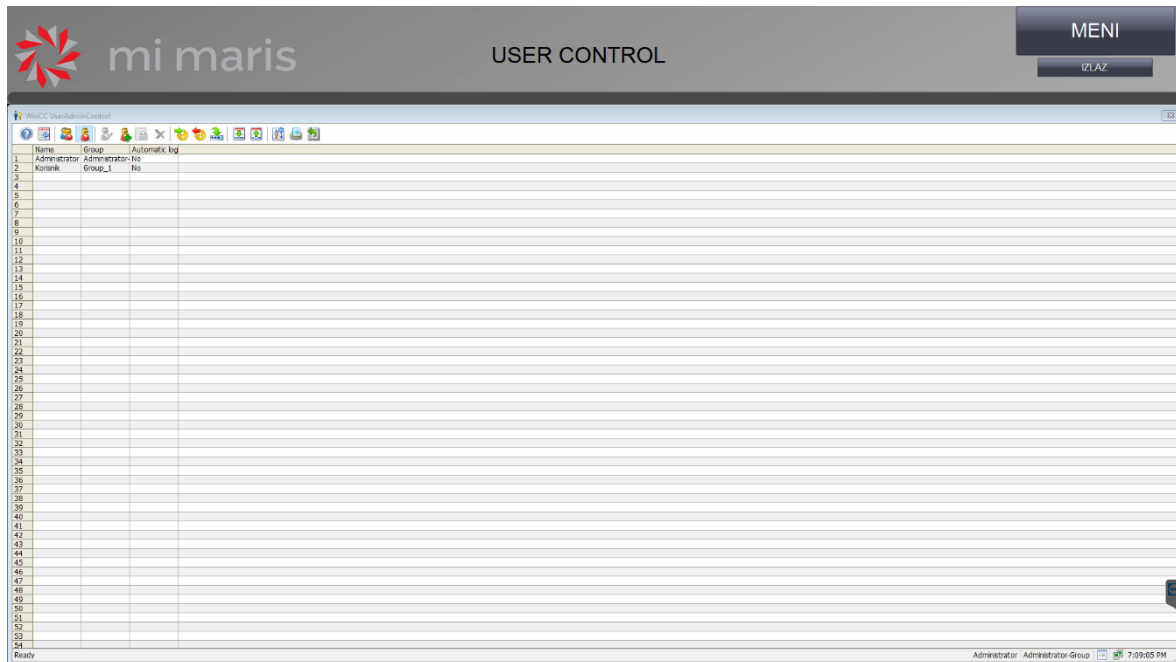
mi maris

USER CONTROL

MENI

IZLAZ

WinCC UserAdminControl

| | Name | Group | Automatic log |
|---|---|---|---|
| 1 | Administrator | Administrator- | No |
| 2 | Korisnik | Group_1 | No |
| 3 | | | |
| 4 | | | |
| 5 | | | |
| 6 | | | |
| 7 | | | |
| 8 | | | |
| 9 | | | |
| 10 | | | |
| 11 | | | |
| 12 | | | |
| 13 | | | |
| 14 | | | |
| 15 | | | |
| 16 | | | |
| 17 | | | |
| 18 | | | |
| 19 | | | |
| 20 | | | |
| 21 | | | |
| 22 | | | |
| 23 | | | |
| 24 | | | |
| 25 | | | |
| 26 | | | |
| 27 | | | |
| 28 | | | |
| 29 | | | |
| 30 | | | |
| 31 | | | |
| 32 | | | |
| 33 | | | |
| 34 | | | |
| 35 | | | |
| 36 | | | |
| 37 | | | |
| 38 | | | |
| 39 | | | |
| 40 | | | |
| 41 | | | |
| 42 | | | |
| 43 | | | |
| 44 | | | |
| 45 | | | |
| 46 | | | |
| 47 | | | |
| 48 | | | |
| 49 | | | |
| 50 | | | |
| 51 | | | |
| 52 | | | |
| 53 | | | |
| 54 | | | |

Ready

Administrator Administrator-Group 7:09:05 PM